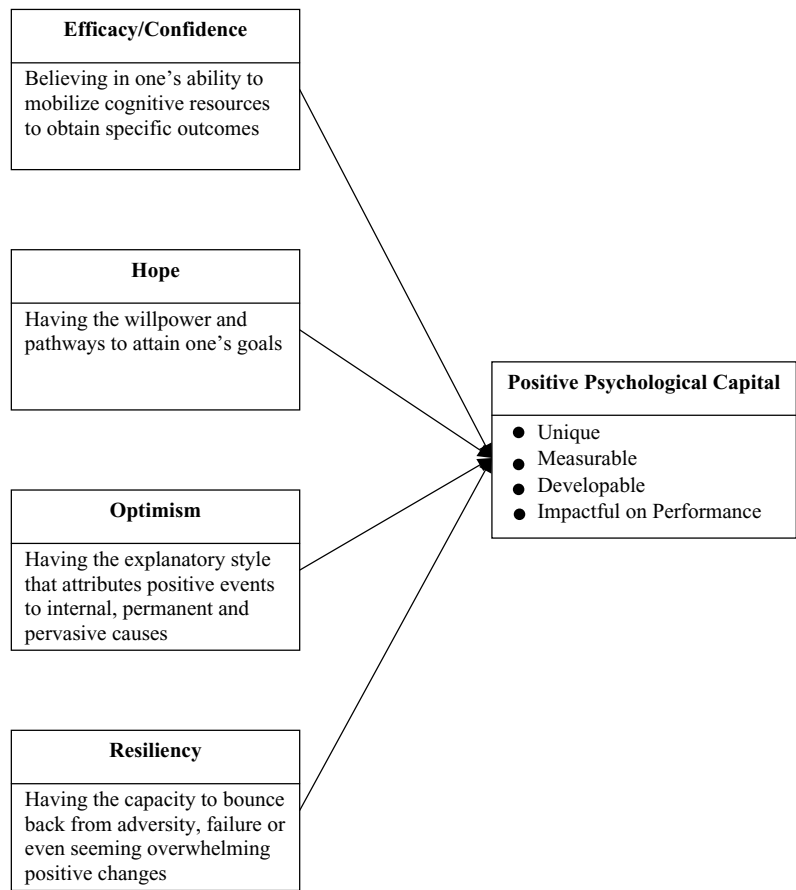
Efficacy/Confidence

Believing in one's ability to mobilize cognitive resources to obtain specific outcomes

Hope

Having the willpower and pathways to attain one's goals

Optimism

Having the explanatory style that attributes positive events to internal, permanent and pervasive causes

Resiliency

Having the capacity to bounce back from adversity, failure or even seeming overwhelming positive changes

Positive Psychological Capital

- Unique
- Measurable
- Developable
- Impactful on Performance